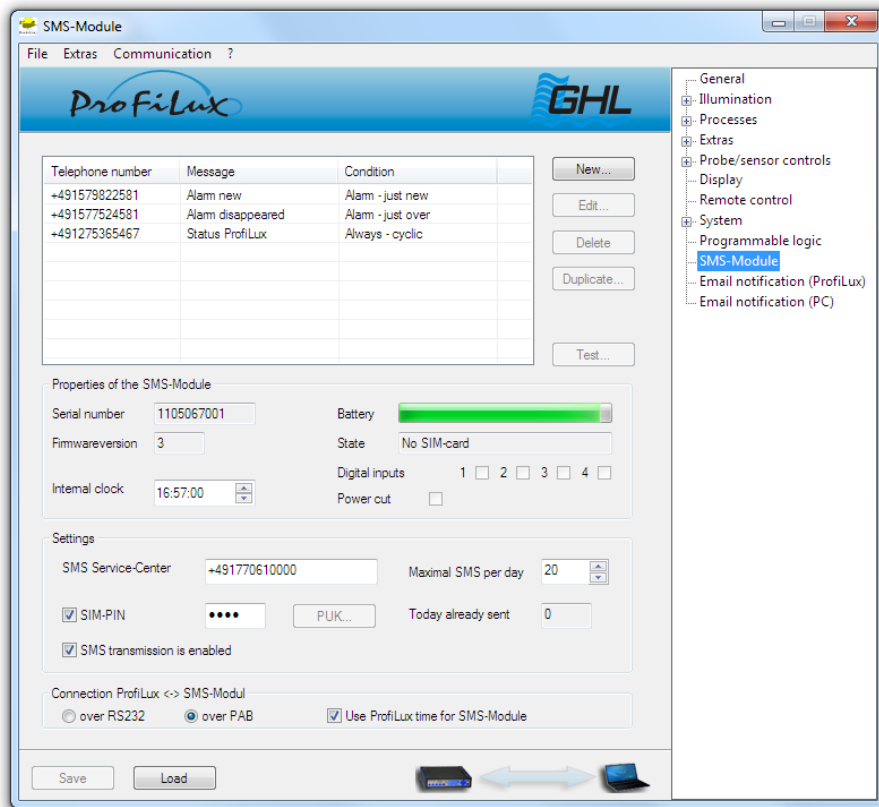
SMS-Module

File Extras Communication ?

ProfiLux

GHL

| Telephone number | Message | Condition |
|---|---|---|
| +491579822581 | Alarm new | Alarm - just new |
| +491577524581 | Alarm disappeared | Alarm - just over |
| +491275365467 | Status ProfiLux | Always - cyclic |

New...
Edit...
Delete
Duplicate...
Test...

Properties of the SMS-Module
Serial number 1105067001
Firmwareversion 3
Internal clock 16:57:00
Battery
State No SIM-card
Digital inputs 1 2 3 4
Power cut

Settings
SMS Service-Center +491770610000
Maximal SMS per day 20
SIM-PIN ••••
PUK...
Today already sent 0
SMS transmission is enabled

Connection ProfiLux <-> SMS-Modul
over RS232
over PAB
Use ProfiLux time for SMS-Module

Save
Load

General
Illumination
Processes
Extras
Probe/sensor controls
Display
Remote control
System
Programmable logic
SMS-Module
Email notification (ProfiLux)
Email notification (PC)